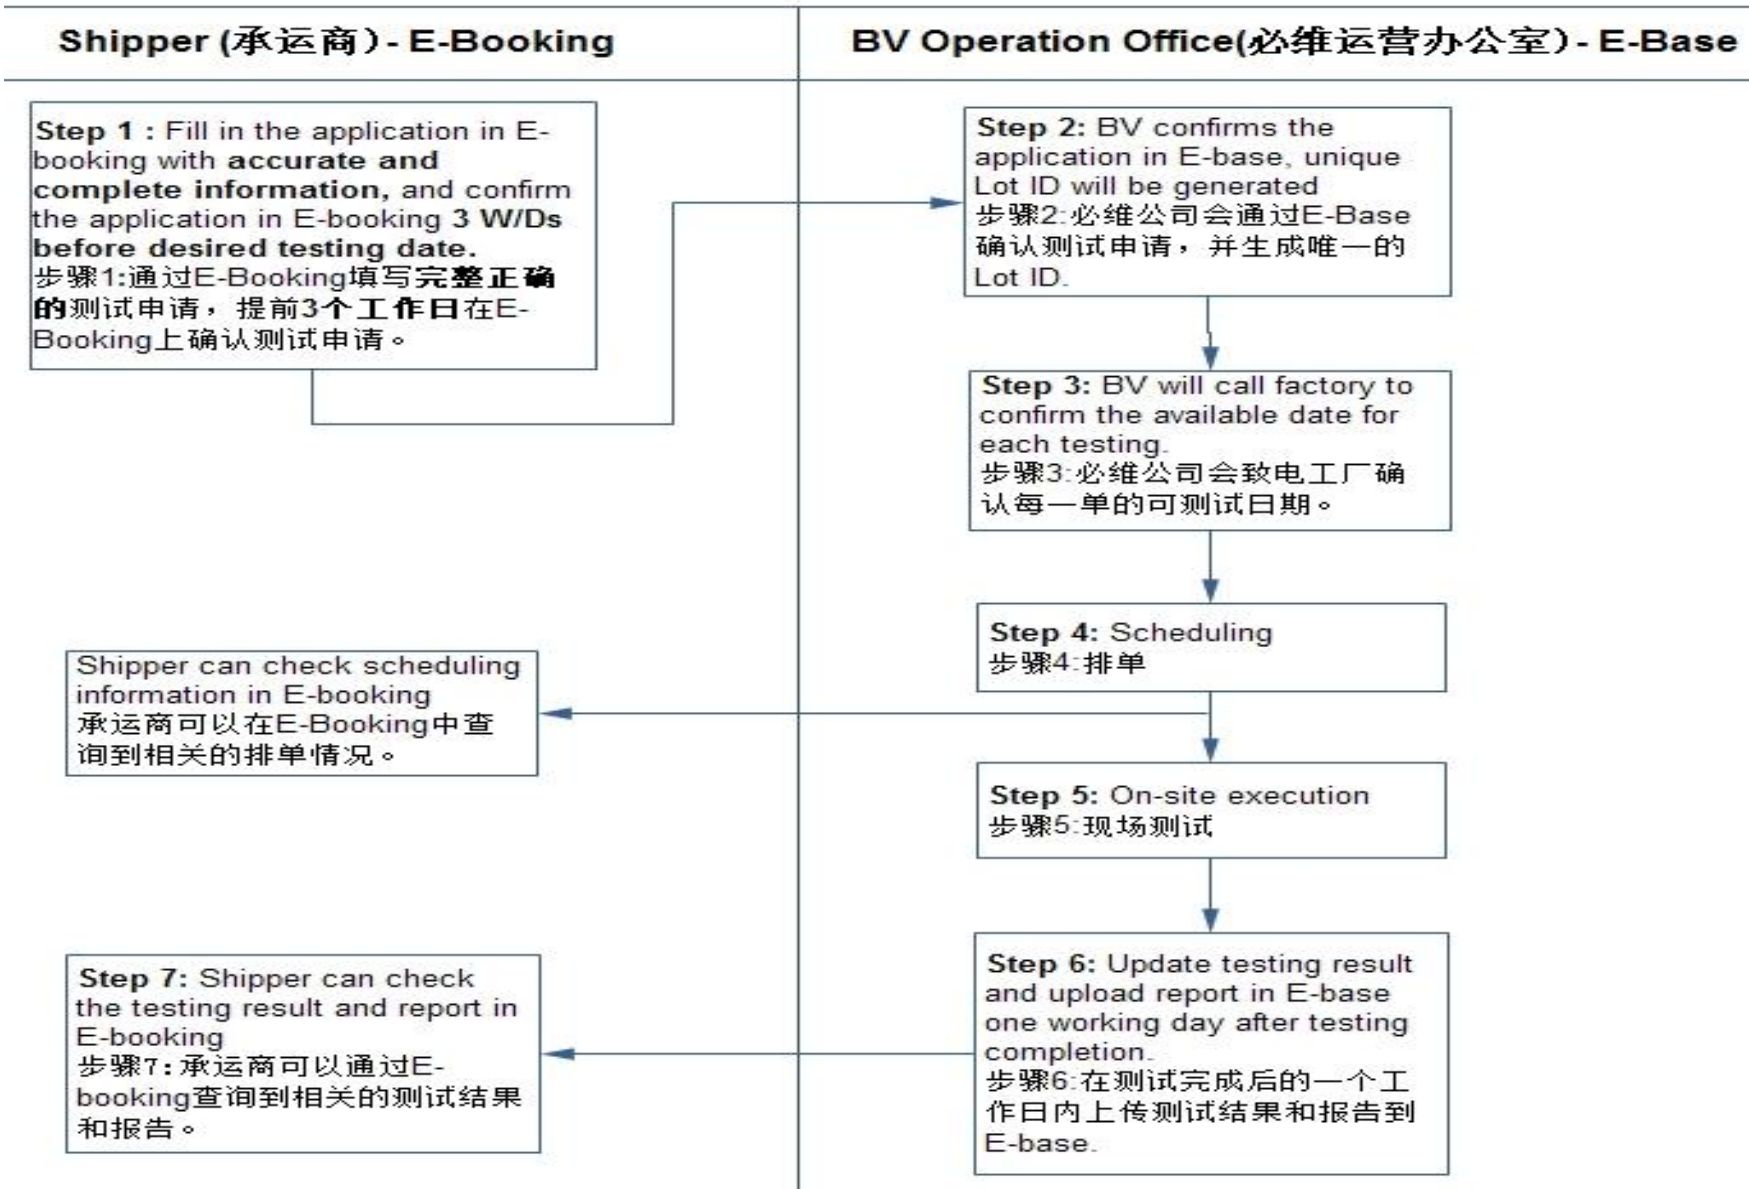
Shipper (承运商) - E-Booking

BV Operation Office(必维运营办公室) - E-Base

Step 1 : Fill in the application in E-booking with accurate and complete information, and confirm the application in E-booking 3 W/Ds before desired testing date.
步骤1:通过E-Booking填写完整正确的测试申请，提前3个工作日在E-Booking上确认测试申请。

Step 2: BV confirms the application in E-base, unique Lot ID will be generated
步骤2:必维公司会通过E-Base确认测试申请，并生成唯一的Lot ID.

Step 3: BV will call factory to confirm the available date for each testing.
步骤3:必维公司会致电工厂确认每一单的可测试日期。

Step 4: Scheduling
步骤4:排单

Shipper can check scheduling information in E-booking
承运商可以在E-Booking中查询到相关的排单情况。

Step 5: On-site execution
步骤5:现场测试

Step 6: Update testing result and upload report in E-base one working day after testing completion.
步骤6:在测试完成后的一个工作日内上传测试结果和报告到E-base.

Step 7: Shipper can check the testing result and report in E-booking
步骤7:承运商可以通过E-booking查询到相关的测试结果和报告。